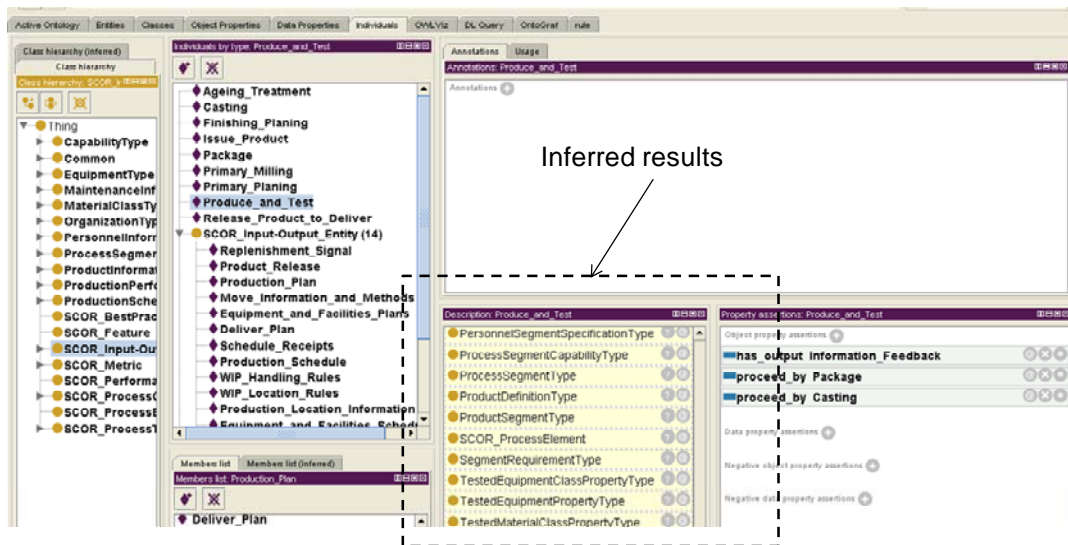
Active Ontology | Entities | Classes | Object Properties | Data Properties | Individuals | OWLViz | DL Query | OntoGraf | rule

Class hierarchy (inferred)
Class hierarchy
Class hierarchy: SCOR_I

Thing
CapabilityType
Common
EquipmentType
MaintenanceInf
MaterialClassTy
OrganizationTyp
PersonnelInforr
ProcessSegmer
ProductInformat
ProductionPerfo
ProductionSche
SCOR_BestPrac
SCOR_Feature
SCOR_Input-Ou
SCOR_Metric
SCOR_Performa
SCOR_Process(
SCOR_ProcessE
SCOR_ProcessT

Individuals by type: Produce_and_Test
Ageing_Treatment
Casting
Finishing_Planing
Issue_Product
Package
Primary_Milling
Primary_Planing
Produce_and_Test
Release_Product_to_Deliver
SCOR_Input-Output_Entity (14)
Replenishment_Signal
Product_Release
Production_Plan
Move_Information_and_Methods
Equipment_and_Facilities_Plans
Deliver_Plan
Schedule_Receipts
Production_Schedule
WIP_Handling_Rules
WIP_Location_Rules
Production_Location_Information
Equipment_and_Facilities_Sched

Member list | Member list (inferred)
Members list: Production_Plan
Deliver_Plan

Annotations | Usage
Annotations: Produce_and_Test
Annotations

Inferred results

Description: Produce_and_Test
PersonnelSegmentSpecificationType
ProcessSegmentCapabilityType
ProcessSegmentType
ProductDefinitionType
ProductSegmentType
SCOR_ProcessElement
SegmentRequirementType
TestedEquipmentClassPropertyType
TestedEquipmentPropertyType
TestedMaterialClassPropertyType

Property assertions: Produce_and_Test
Object property assertions
has_output Information_Feedback
proceed_by Package
proceed_by Casting
Data property assertions
Negative object property assertions
Negative data property assertions